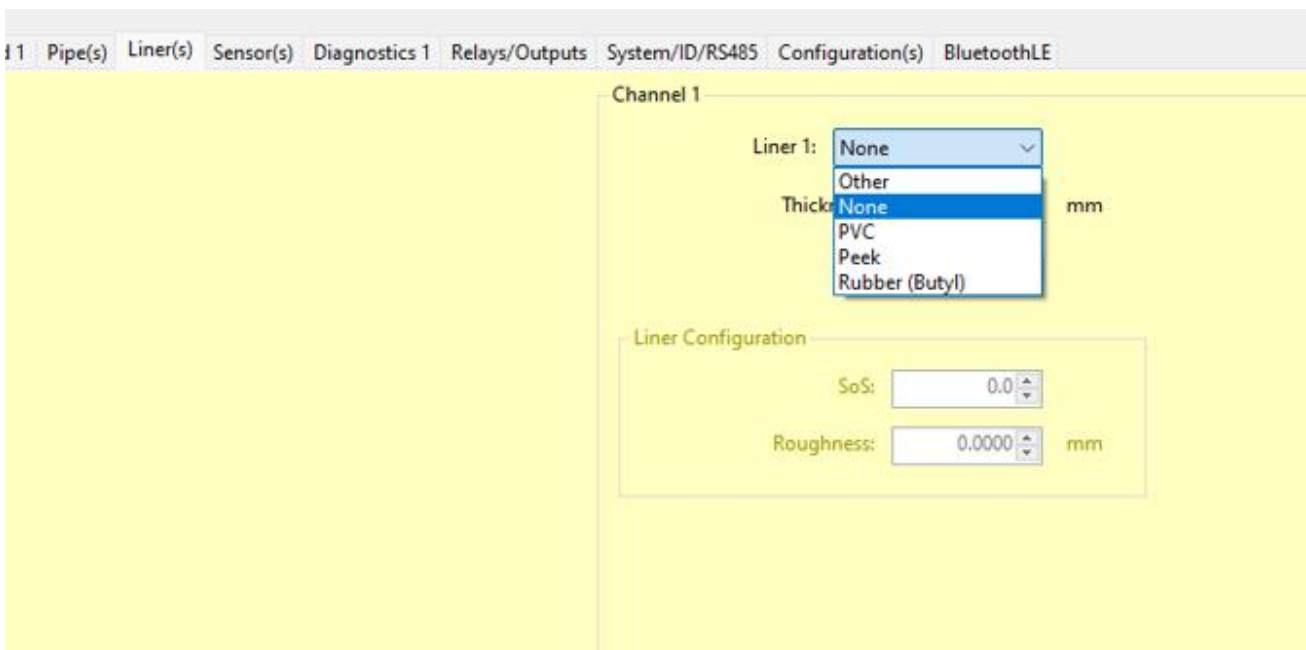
d 1 Pipe(s) Liner(s) Sensor(s) Diagnostics 1 Relays/Outputs System/ID/RS485 Configuration(s) BluetoothLE

Channel 1

Liner 1: None

Other
None
PVC
Peek
Rubber (Butyl)

Thickn

mm

Liner Configuration

SoS: 0.0

Roughness: 0.0000 mm